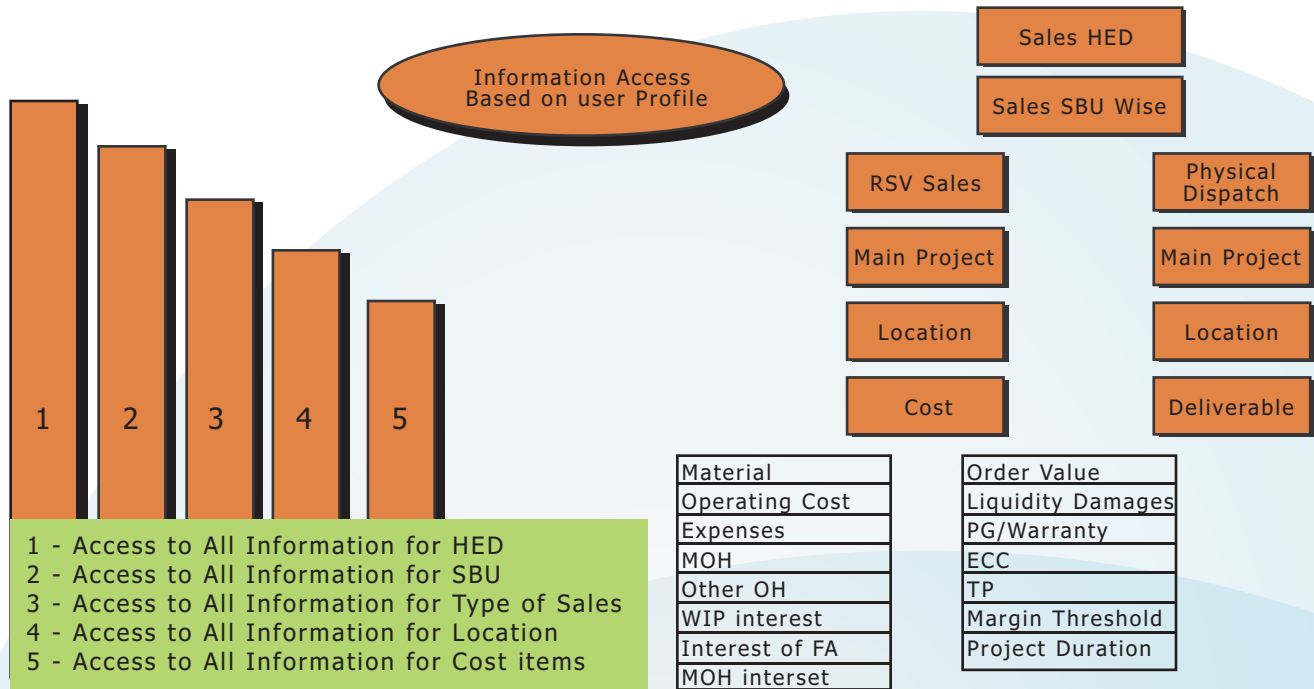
Information Access Based on user Profile

1

2

3

4

5

1 - Access to All Information for HED
2 - Access to All Information for SBU
3 - Access to All Information for Type of Sales
4 - Access to All Information for Location
5 - Access to All Information for Cost items

Sales HED

Sales SBU Wise

RSV Sales

Main Project

Location

Cost

Physical Dispatch

Main Project

Location

Deliverable

| Material |
|---|
| Operating Cost |
| Expenses |
| MOH |
| Other OH |
| WIP interest |
| Interest of FA |
| MOH interset |

| Order Value |
|---|
| Liquidity Damages |
| PG/Warranty |
| ECC |
| TP |
| Margin Threshold |
| Project Duration |